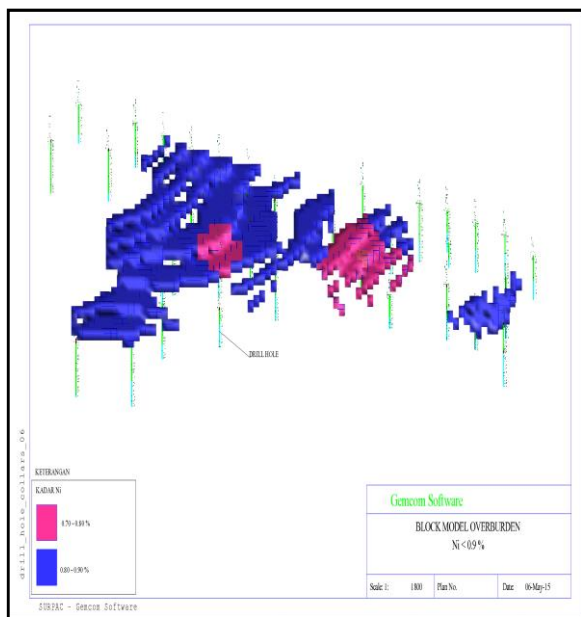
DRILL HOLE

drill_hole_collars_06

KETERANGAN

KADAR Ni

0.70 - 0.80 %

0.80 - 0.90 %

Gemcom Software

BLOCK MODEL OVERBURDEN
Ni < 0.9 %

Scale: 1: 1800 Plan No. Date: 06-May-15

SURPAC - Gemcom Software